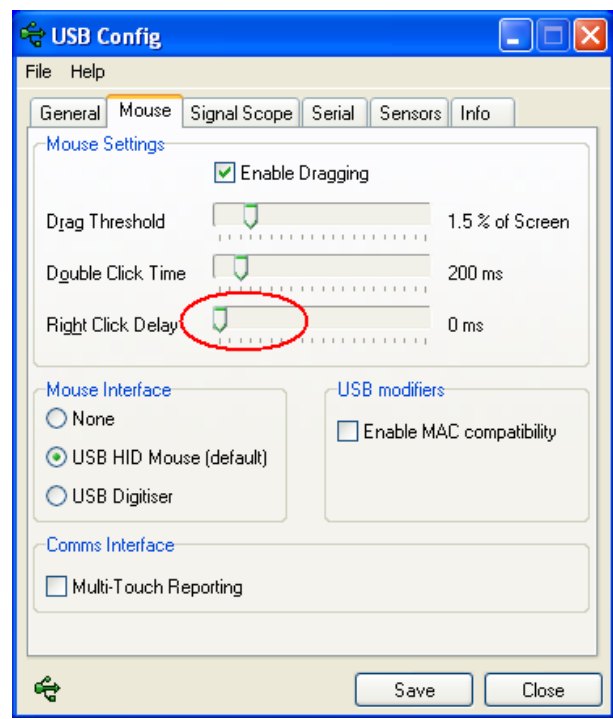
USB Config

File Help

General Mouse Signal Scope Serial Sensors Info

Mouse Settings

Enable Dragging

Drag Threshold 1.5 % of Screen

Double Click Time 200 ms

Right Click Delay 0 ms

Mouse Interface

None

USB HID Mouse (default)

USB Digitiser

USB modifiers

Enable MAC compatibility

Comms Interface

Multi-Touch Reporting

Save Close